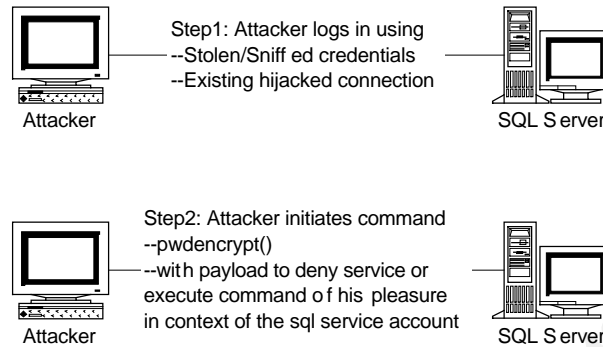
Step1: Attacker logs in using
--Stolen/Sniff ed credentials
--Existing hijacked connection

Attacker

SQL S erver

Step2: Attacker initiates command
--pwdencrypt()
--wit h payload to deny service or execute command o f his pleasure in context of the sql service account

Attacker

SQL S erver